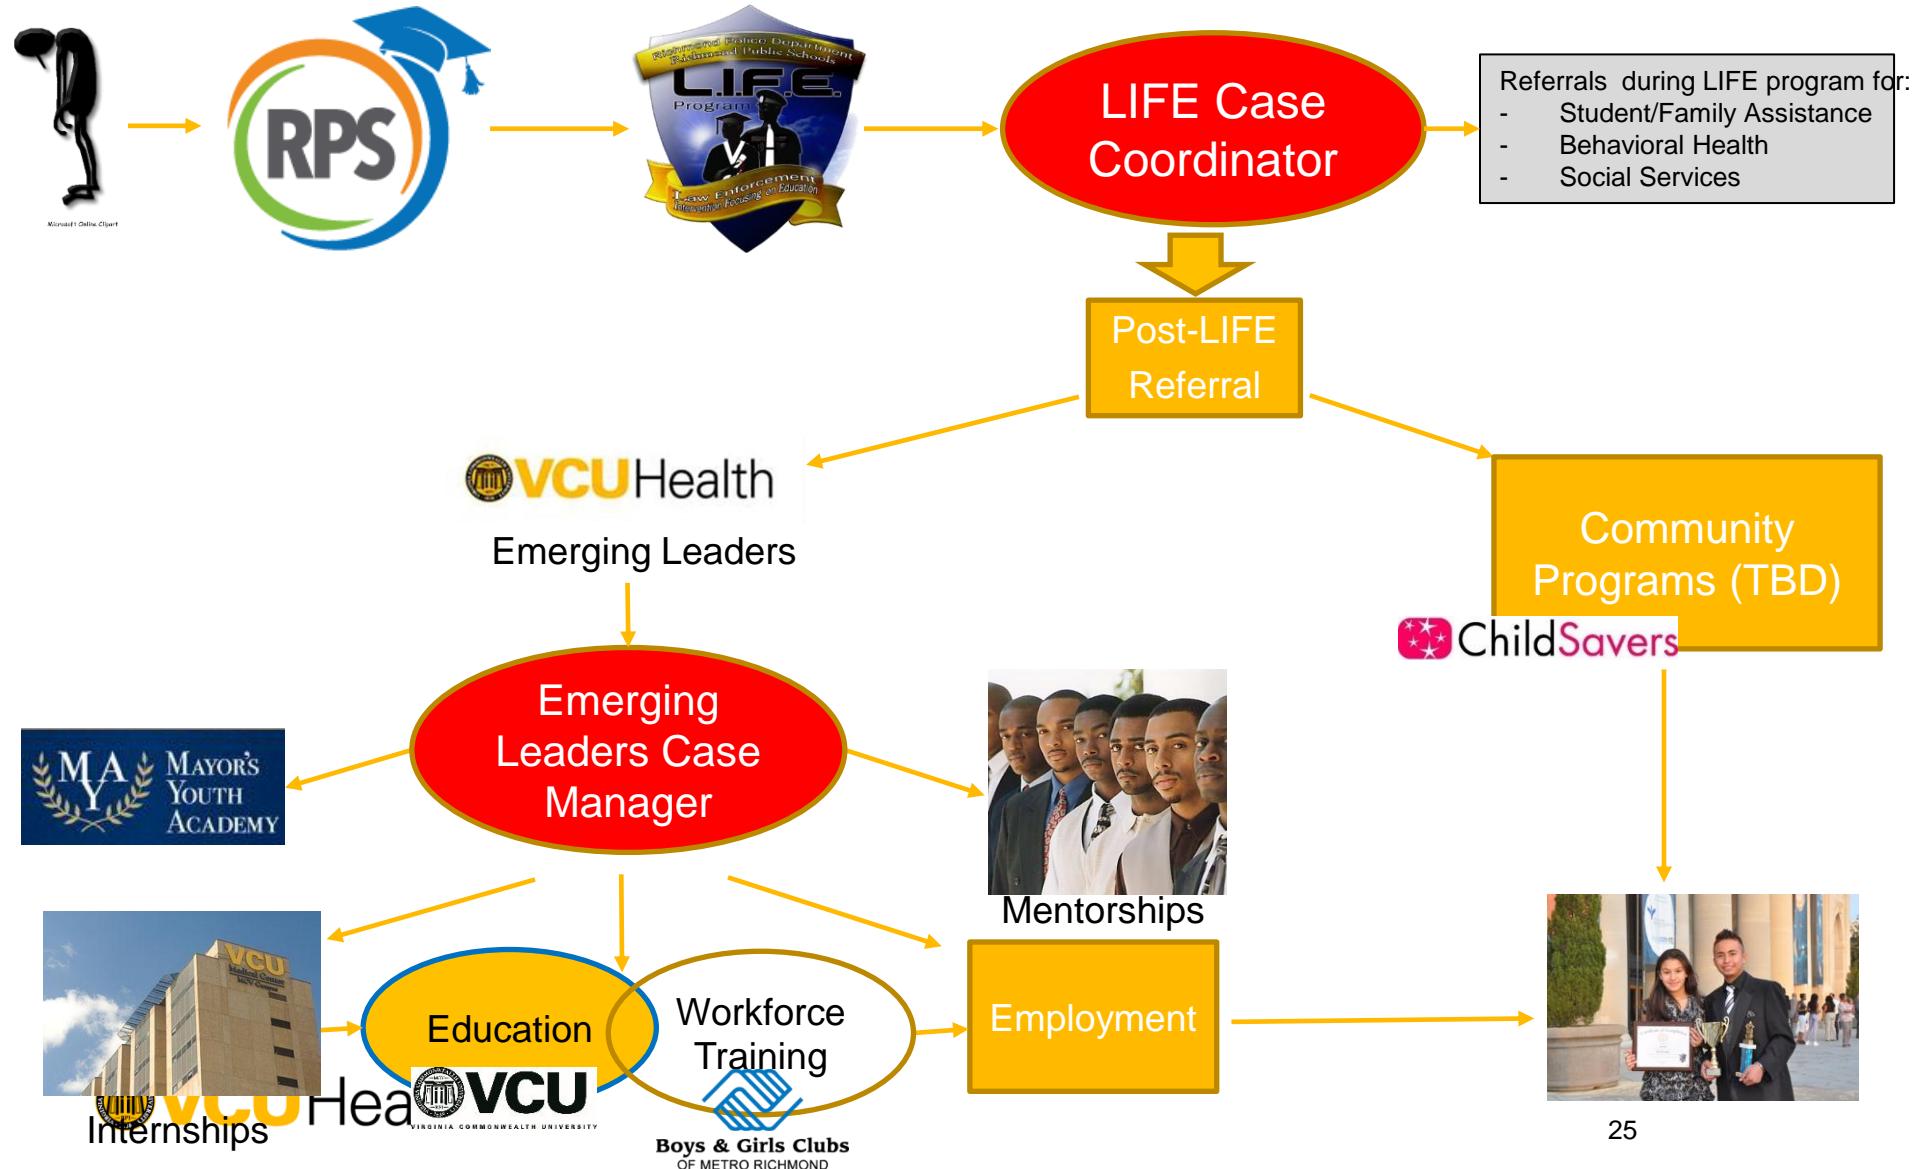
Microsoft Online Clipart

RPS

Richmond Police Department Richmond Public Schools L.I.F.E. Program Law Enforcement Intervention Focusing on Education

LIFE Case Coordinator

Referrals during LIFE program for:
- Student/Family Assistance
- Behavioral Health
- Social Services

Post-LIFE Referral

VCUHealth

Emerging Leaders

Community Programs (TBD)

ChildSavers

Emerging Leaders Case Manager

MYA Mayor's Youth Academy

Mentorships

VCU Medical Center

Education

Workforce Training

Employment

VCU Hea

Internships

VCU VIRGINIA COMMONWEALTH UNIVERSITY

Boys & Girls Clubs OF METRO RICHMOND

25